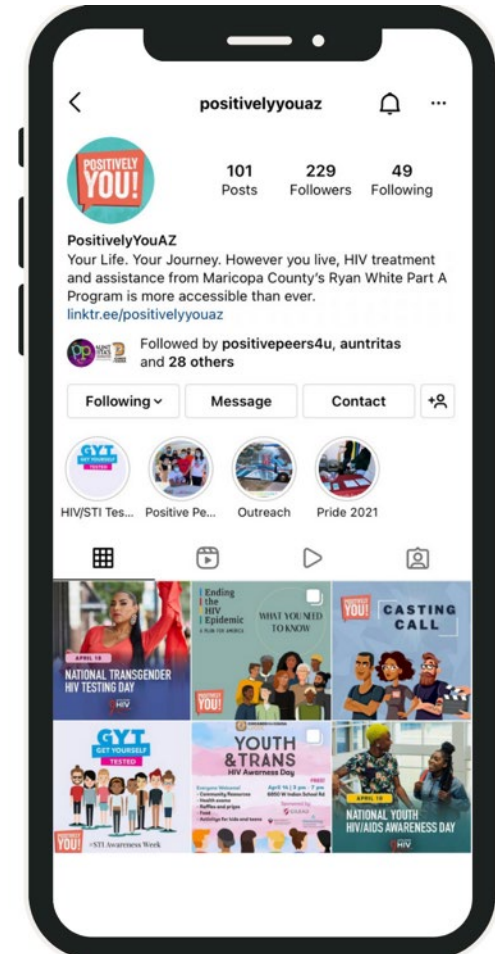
positivelyyouaz

POSITIVELY YOU!

101
Posts

229
Followers

49
Following

PositivelyYouAZ
Your Life. Your Journey. However you live, HIV treatment and assistance from Maricopa County's Ryan White Part A Program is more accessible than ever.
linktr.ee/positivelyyouaz

Followed by positivepeers4u, auntritas and 28 others

Following
Message
Contact

GYT GET YOURSELF TESTED
HIV/STI Tes...
Positive Pe...
Outreach
Pride 2021

APRIL 18
NATIONAL TRANSGENDER HIV TESTING DAY

Ending the HIV Epidemic
WHAT YOU NEED TO KNOW
POSITIVELY YOU!

POSITIVELY YOU!
CASTING CALL

GYT GET YOURSELF TESTED
POSITIVELY YOU!
STI Awareness Week

YOUTH & TRANS
HIV Awareness Day
FREE!
April 14 | 3 pm - 7 pm

APRIL 10
NATIONAL YOUTH HIV/AIDS AWARENESS DAY